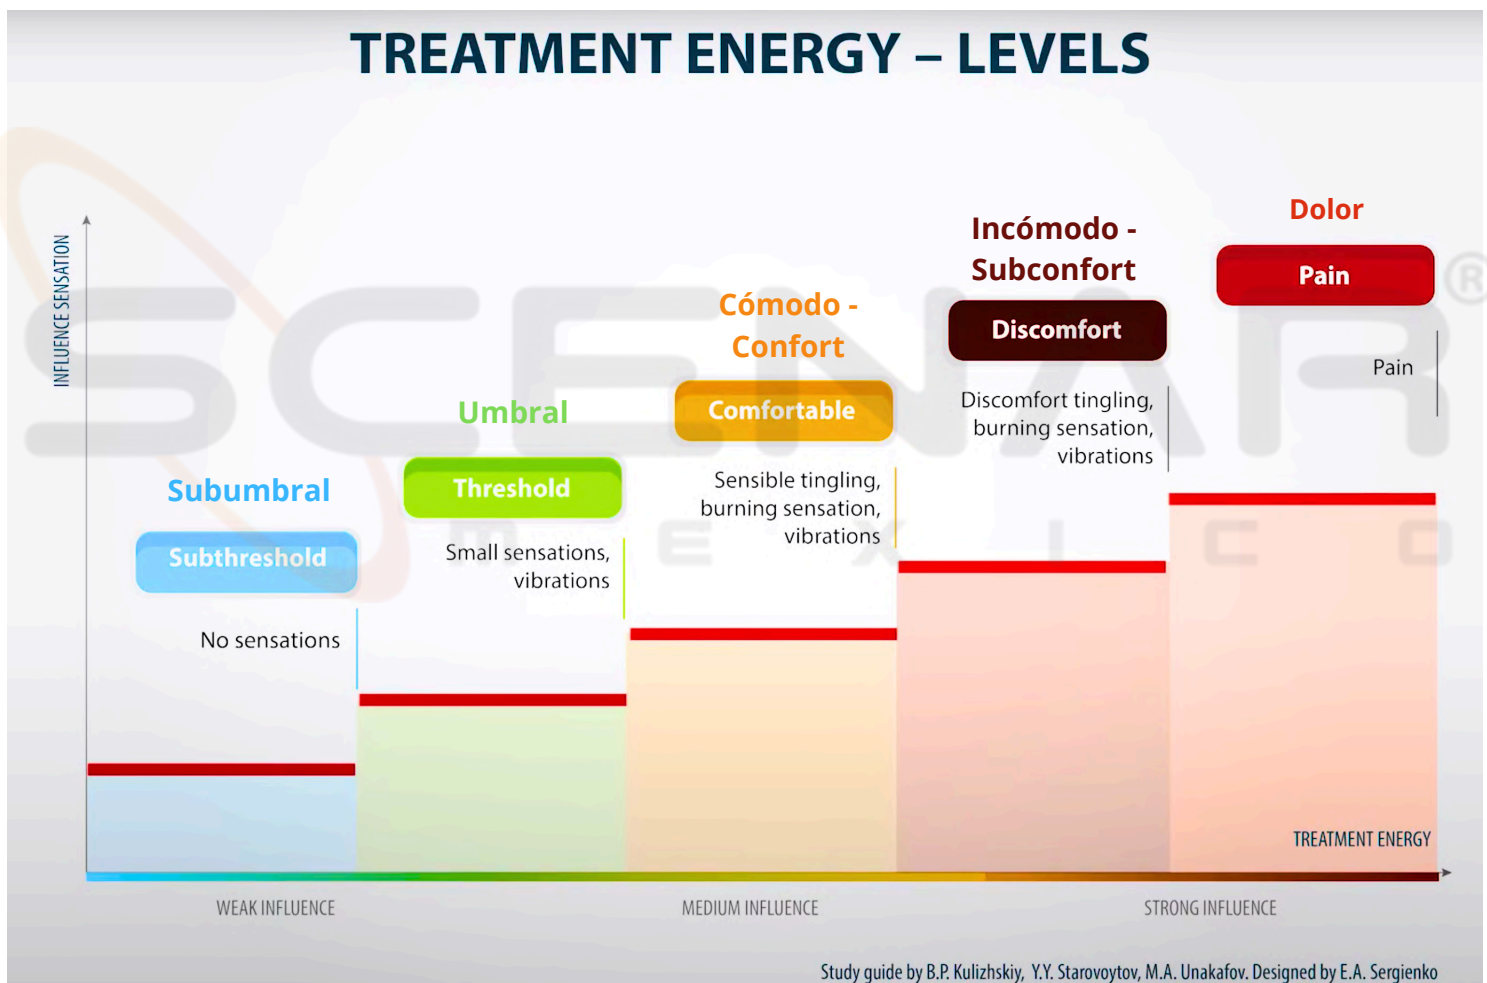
TREATMENT ENERGY – LEVELS

INFLUENCE SENSATION

Subumbral
Subthreshold
No sensations

Umbral
Threshold
Small sensations, vibrations

Cómodo - Confort
Comfortable
Sensible tingling, burning sensation, vibrations

Incómodo - Subconfort
Discomfort
Discomfort tingling, burning sensation, vibrations

Dolor
Pain
Pain

TREATMENT ENERGY

WEAK INFLUENCE
MEDIUM INFLUENCE
STRONG INFLUENCE

Study guide by B.P. Kulizhskiy, Y.Y. Starovoytov, M.A. Unakafov. Designed by E.A. Sergienko